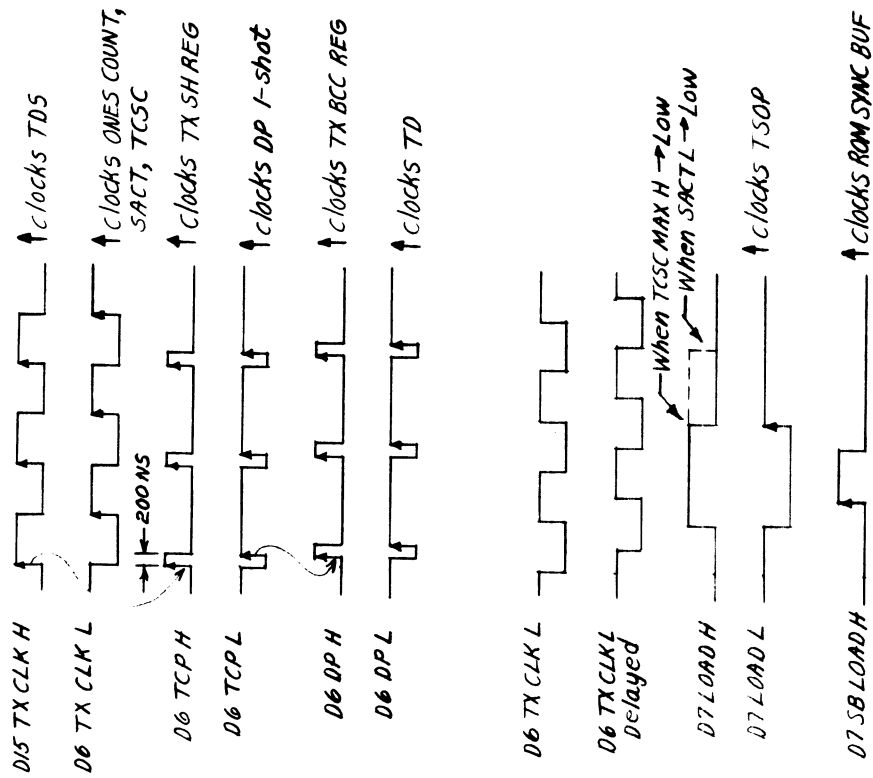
D15 TX CLK H
clocks TDS

D6 TX CLK L
clocks ONES COUNT, SACT, TCSC

200 NS

D6 TCP H
clocks TX SH REG

D6 TCP L
clocks DP 1-shot

D6 DP H
clocks TX BCC REG

D6 DP L
clocks TD

D6 TX CLK L

D6 TX CLK L Delayed

When TCSC MAX H → LOW
When SACT L → LOW

D7 LOAD H

D7 LOAD L
clocks TSOP

D7 SB LOAD H
clocks ROM SYNC BUF